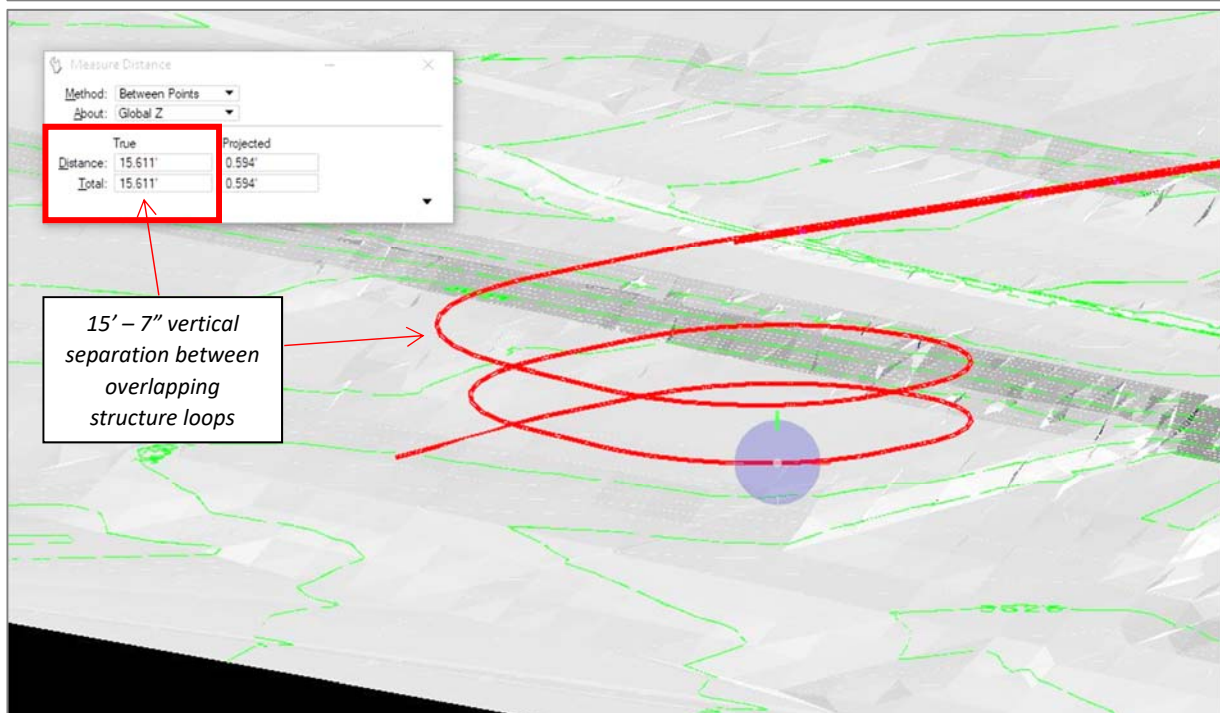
Measure Distance

Method: Between Points
About: Global Z

| | True | Projected |
|---|---|---|
| Distance: | 15.611' | 0.594' |
| Total: | 15.611' | 0.594' |

15' – 7" vertical separation between overlapping structure loops

5626